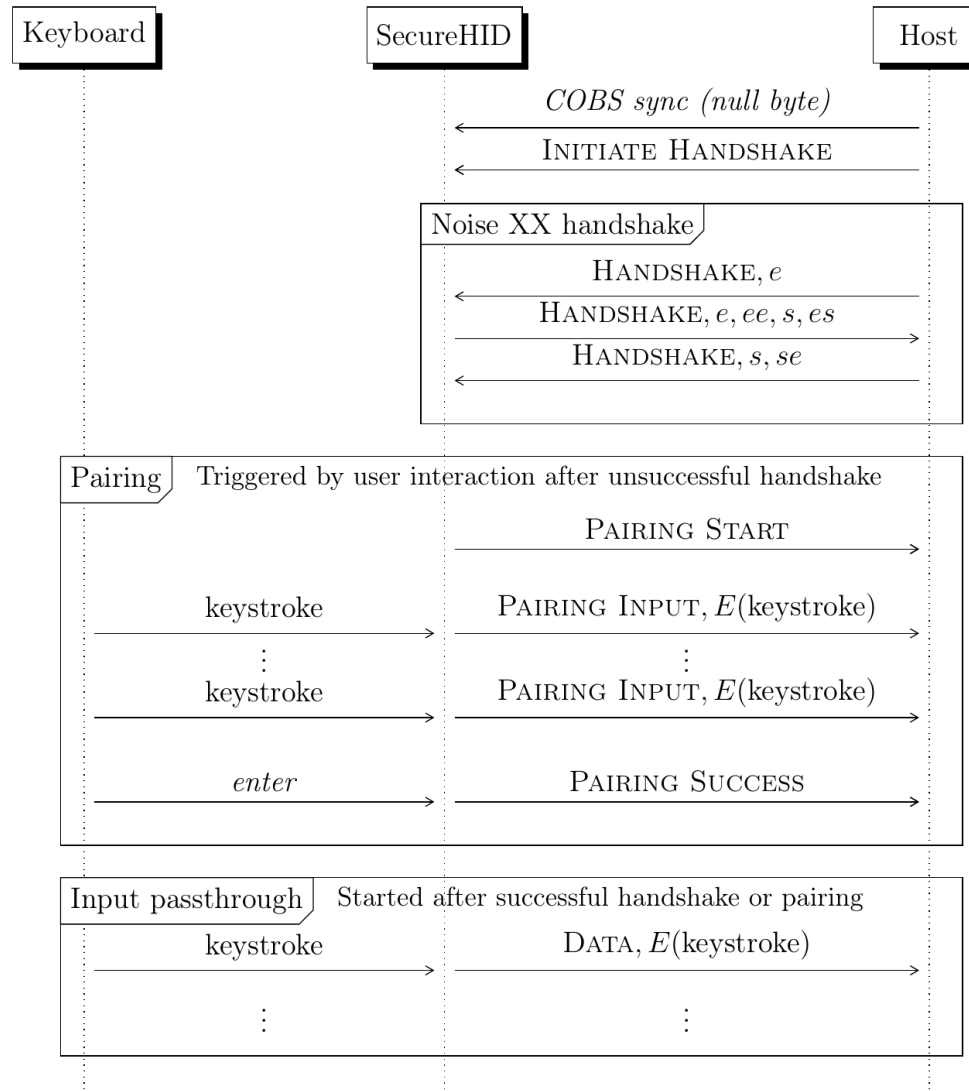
Keyboard

SecureHID

Host

*COBS sync (null byte)*

INITIATE HANDSHAKE

Noise XX handshake

HANDSHAKE, $e$

HANDSHAKE, $e, ee, s, es$

HANDSHAKE, $s, se$

Pairing

Triggered by user interaction after unsuccessful handshake

PAIRING START

keystroke

PAIRING INPUT, $E$(keystroke)

⋮

⋮

keystroke

PAIRING INPUT, $E$(keystroke)

*enter*

PAIRING SUCCESS

Input passthrough

Started after successful handshake or pairing

keystroke

DATA, $E$(keystroke)

⋮

⋮